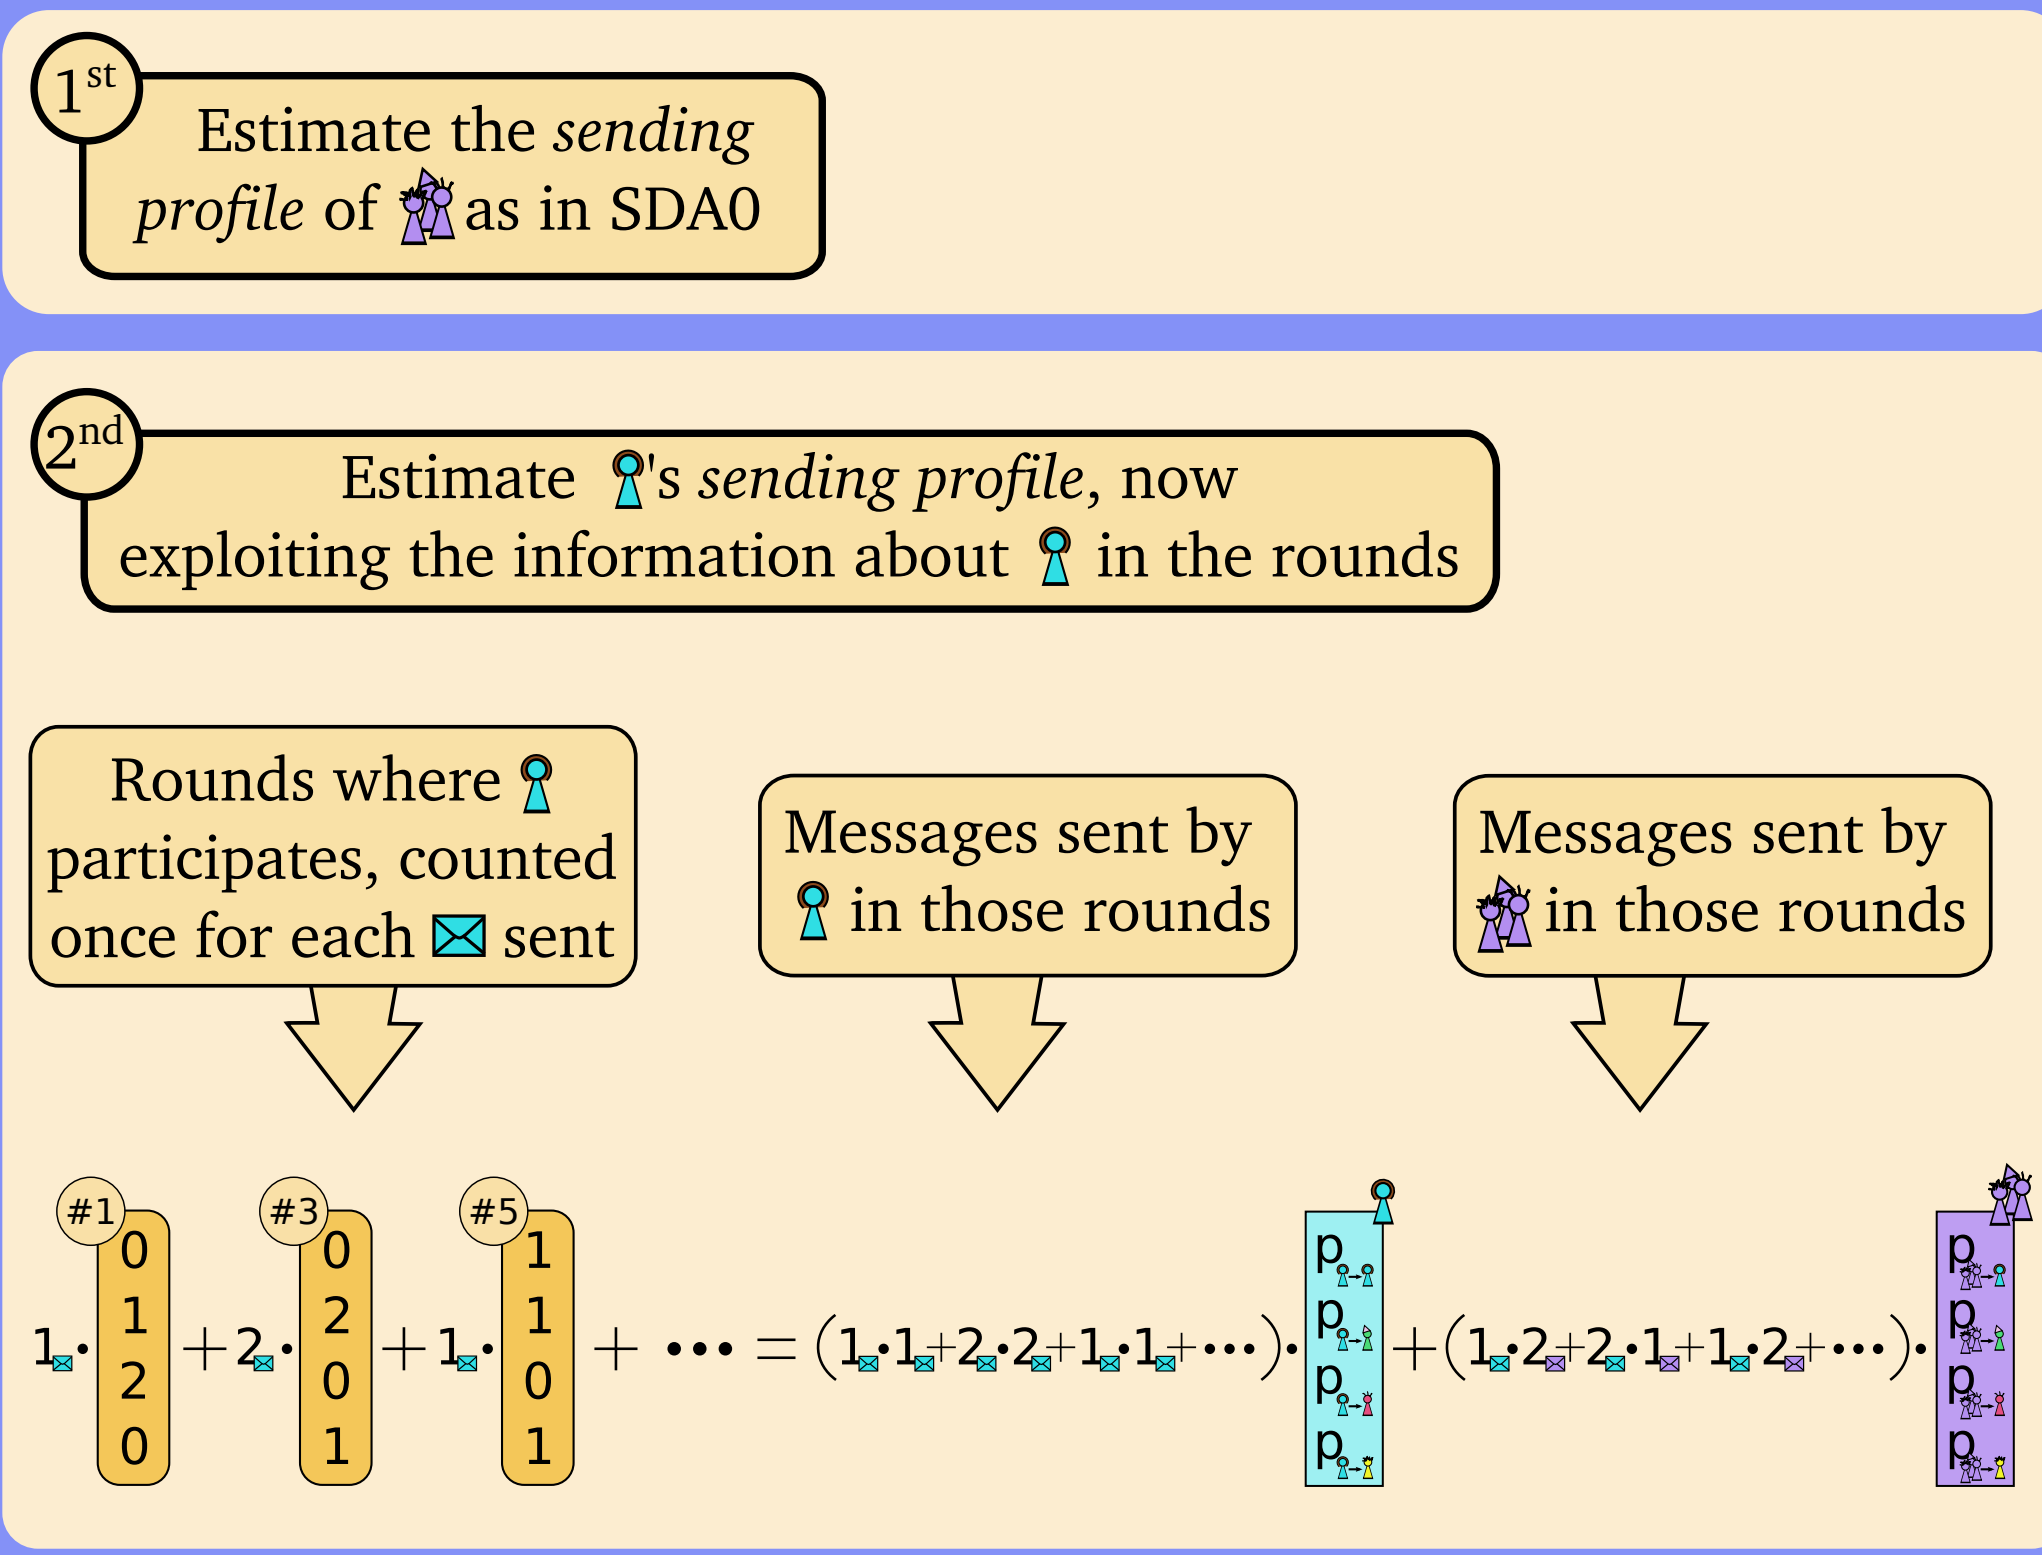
$1^{st}$

Estimate the *sending profile* of as in SDA0

$2^{nd}$

Estimate 's *sending profile*, now exploiting the information about in the rounds

Rounds where participates, counted once for each sent

Messages sent by in those rounds

Messages sent by in those rounds

#1 #3 #5

$1 \cdot \begin{pmatrix}0\\1\\2\\0\end{pmatrix} + 2 \cdot \begin{pmatrix}0\\2\\0\\1\end{pmatrix} + 1 \cdot \begin{pmatrix}1\\1\\0\\1\end{pmatrix} + \cdots = (1 \cdot 1 + 2 \cdot 2 + 1 \cdot 1 + \cdots) \cdot \begin{pmatrix}p\\p\\p\\p\end{pmatrix} + (1 \cdot 2 + 2 \cdot 1 + 1 \cdot 2 + \cdots) \cdot \begin{pmatrix}p\\p\\p\\p\end{pmatrix}$